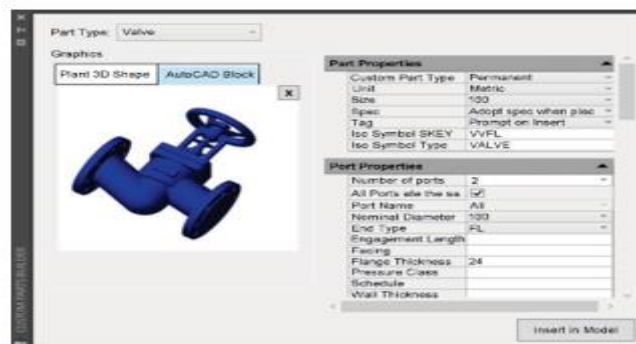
Part Type: Valve

Graphics

Plant 3D Shape | AutoCAD Block

×

| Part Properties | |
|---|---|
| Custom Part Type | Permanent |
| Unit | Metric |
| Size | 100 |
| Spec | Adopt spec when plac |
| Tag | Prompt on insert |
| Iso Symbol SKEY | VVFL |
| Iso Symbol Type | VALVE |

| Port Properties | |
|---|---|
| Number of ports | 2 |
| All Ports are the sa | ☑ |
| Port Name | All |
| Nominal Diameter | 100 |
| End Type | FL |
| Engagement Length | |
| Facing | |
| Flange Thickness | 24 |
| Pressure Class | |
| Schedule | |
| Wall Thickness | |

Insert in Model

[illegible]